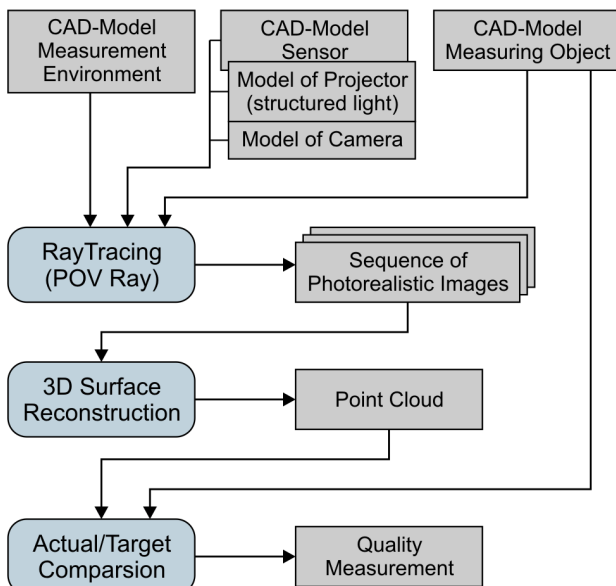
CAD-Model Measurement Environment

CAD-Model Sensor

Model of Projector (structured light)

Model of Camera

CAD-Model Measuring Object

RayTracing (POV Ray)

Sequence of Photorealistic Images

3D Surface Reconstruction

Point Cloud

Actual/Target Comparsion

Quality Measurement